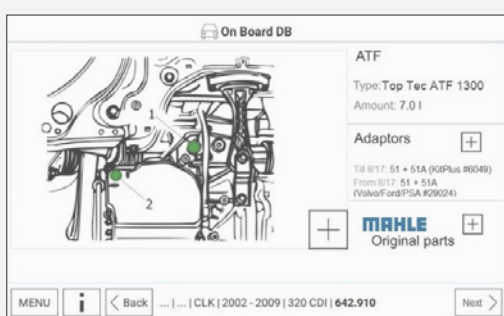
On Board DB

1

2

ATF

Type: Top Tec ATF 1300

Amount: 7.0 l

Adaptors

Till 8/17: 51 + 51A (KitPlus #6049)
From 8/17: 51 + 51A (Volvo/Ford/PSA #29024)

MAHLE
Original parts

MENU

i

Back

... | ... | CLK | 2002 - 2009 | 320 CDI | 642.910

Next